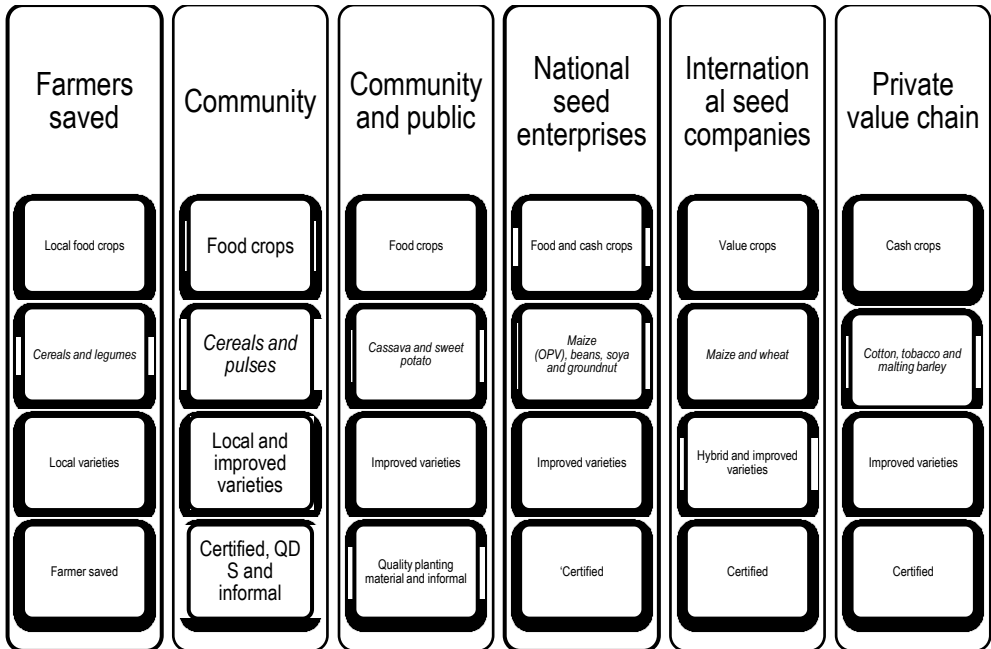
Farmers saved

Local food crops

Cereals and legumes

Local varieties

Farmer saved

Community

Food crops

Cereals and pulses

Local and improved varieties

Certified, QD S and informal

Community and public

Food crops

Cassava and sweet potato

Improved varieties

Quality planting material and informal

National seed enterprises

Food and cash crops

Maize (OPV), beans, soya and groundnut

Improved varieties

'Certified

Internation al seed companies

Value crops

Maize and wheat

Hybrid and improved varieties

Certified

Private value chain

Cash crops

Cotton, tobacco and malting barley

Improved varieties

Certified